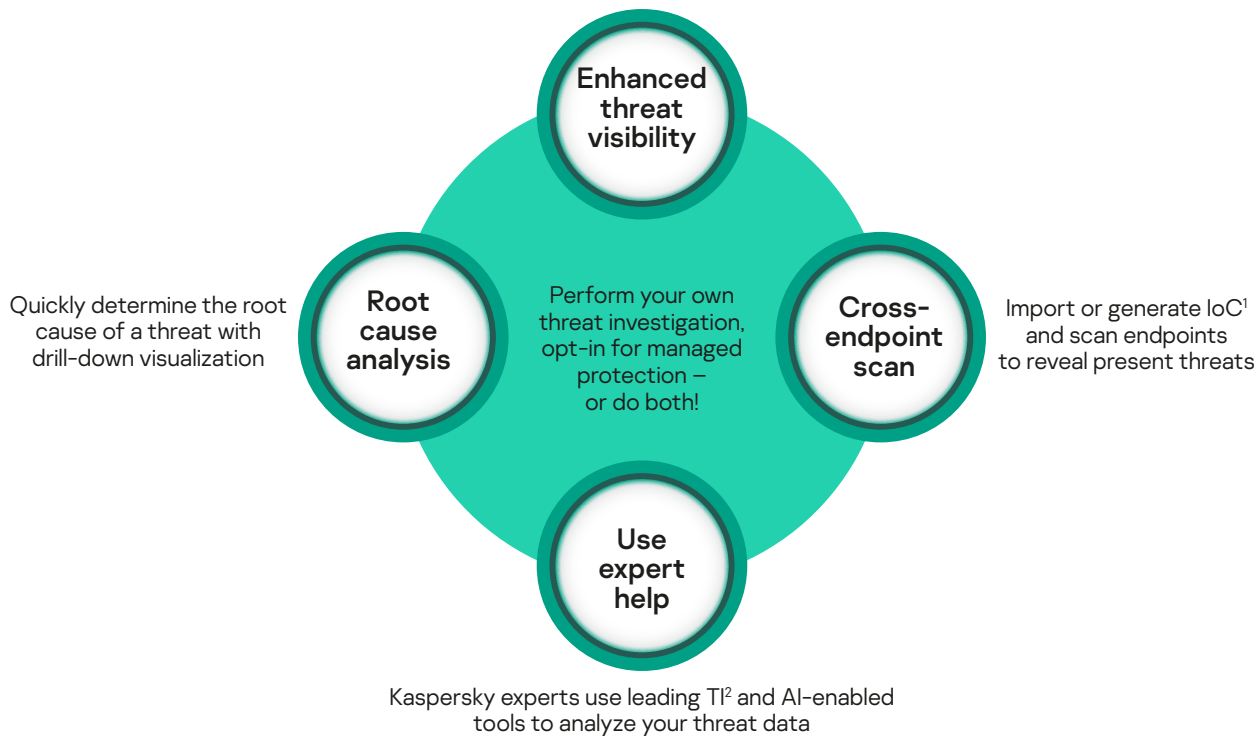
Enhanced threat visibility

Quickly determine the root cause of a threat with drill-down visualization

Root cause analysis

Perform your own threat investigation, opt-in for managed protection – or do both!

Cross-endpoint scan

Import or generate IoC$^1$ and scan endpoints to reveal present threats

Use expert help

Kaspersky experts use leading TI$^2$ and AI-enabled tools to analyze your threat data